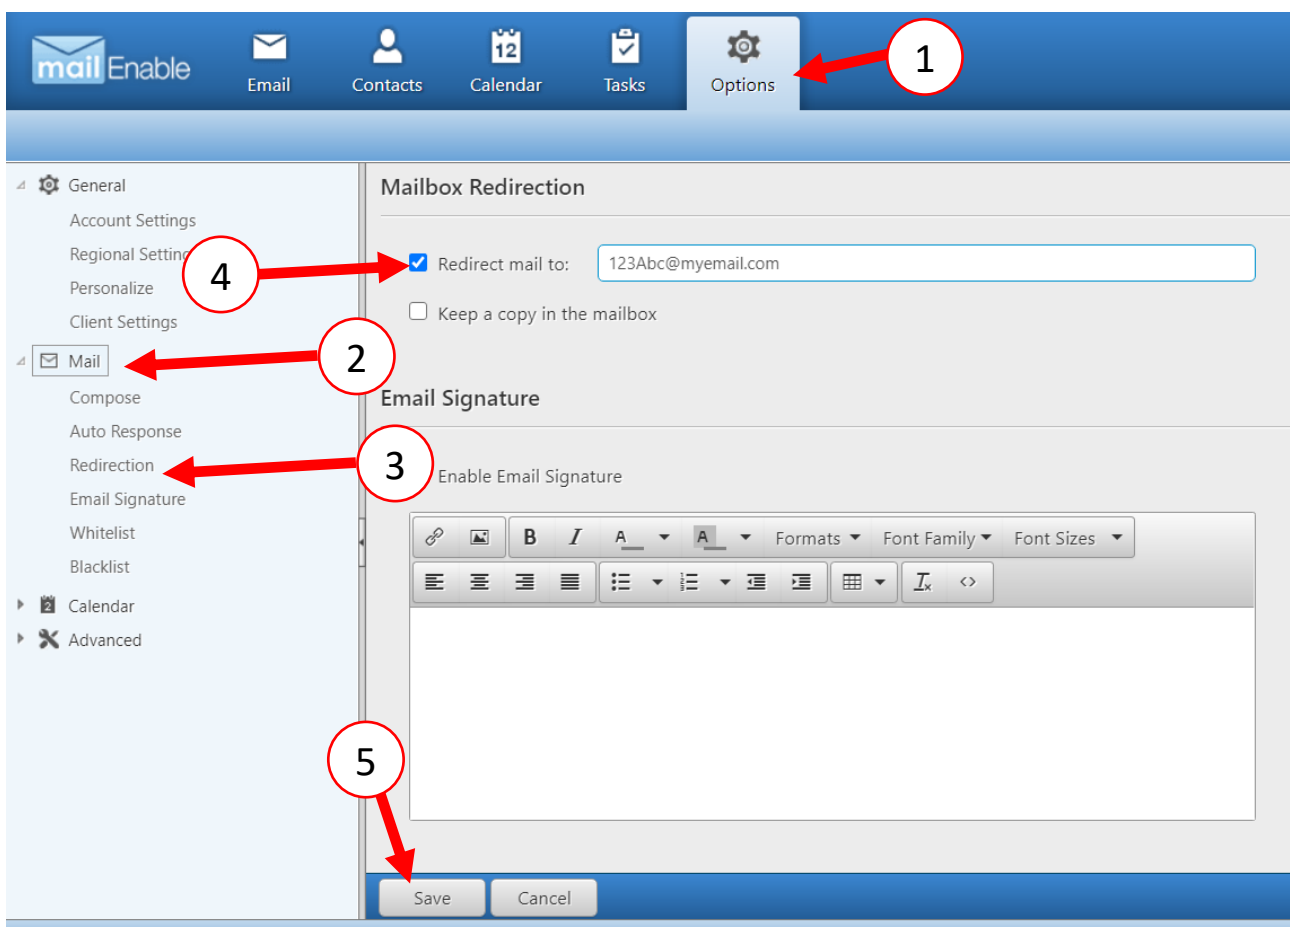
mail Enable

Email Contacts 12 Calendar Tasks Options

1

General
Account Settings
Regional Settin
Personalize
Client Settings
Mail
Compose
Auto Response
Redirection
Email Signature
Whitelist
Blacklist
2 Calendar
Advanced

4

2

3

5

Mailbox Redirection

Redirect mail to: 123Abc@myemail.com

Keep a copy in the mailbox

Email Signature

Enable Email Signature

B I A A Formats Font Family Font Sizes

$I_x$ <>

Save Cancel